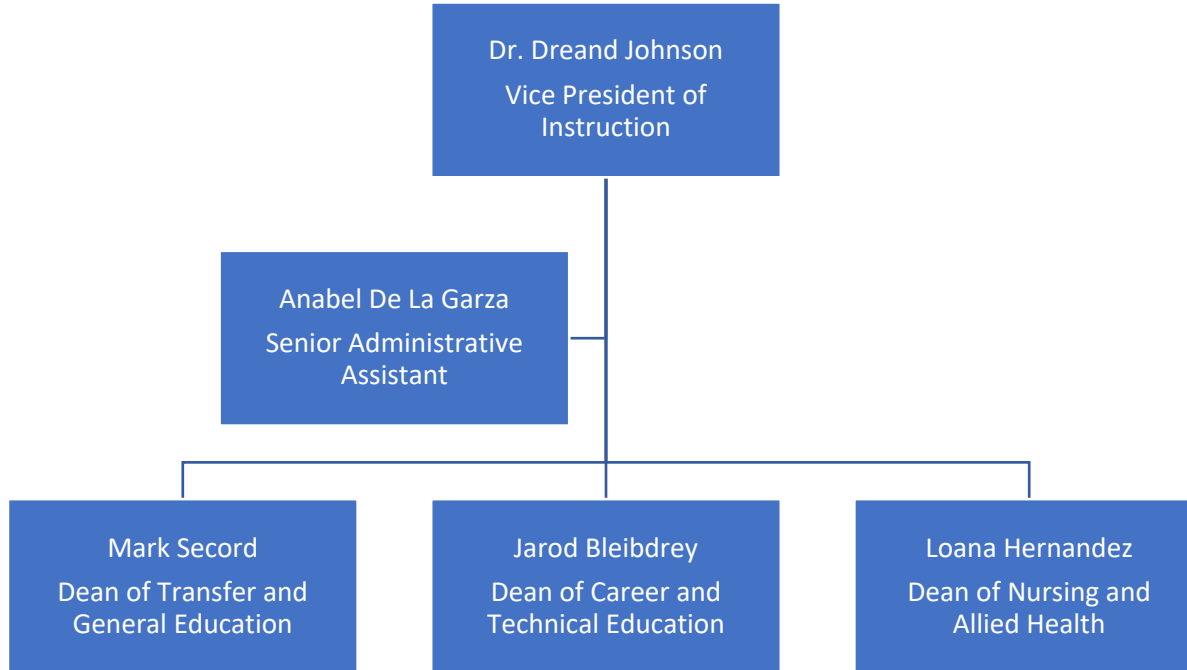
Dr. Dreand Johnson
Vice President of Instruction

Anabel De La Garza
Senior Administrative Assistant

Mark Secord
Dean of Transfer and General Education

Jarod Bleibdrey
Dean of Career and Technical Education

Loana Hernandez
Dean of Nursing and Allied Health